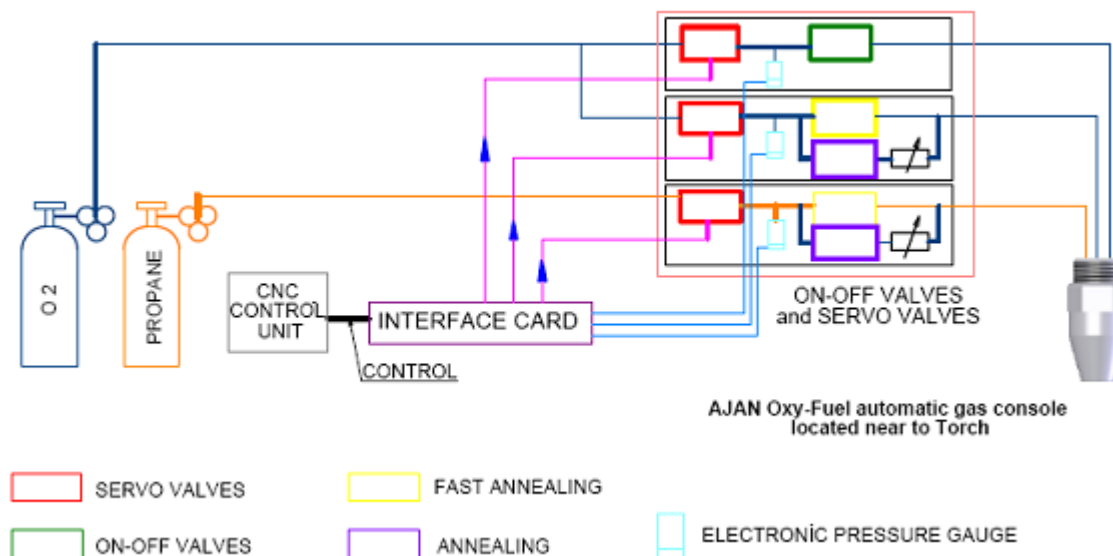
O 2

PROPANE

CNC CONTROL UNIT

INTERFACE CARD

CONTROL

ON-OFF VALVES and SERVO VALVES

AJAN Oxy-Fuel automatic gas console located near to Torch

SERVO VALVES

FAST ANNEALING

ON-OFF VALVES

ANNEALING

ELECTRONİC PRESSURE GAUGE